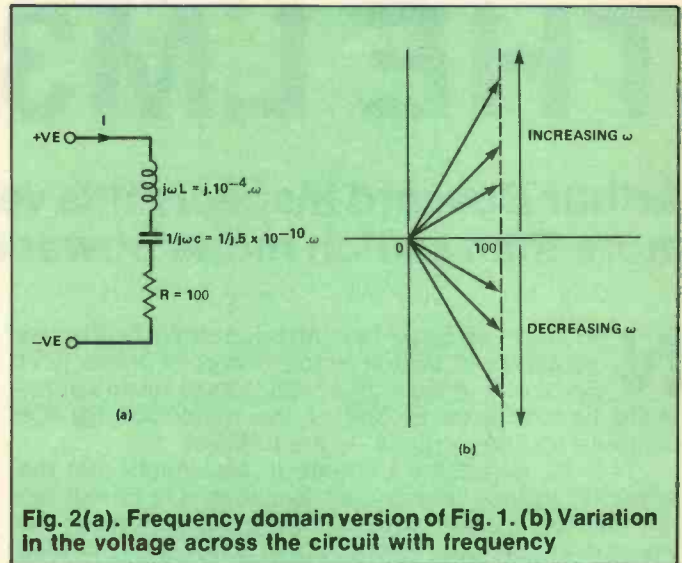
+VE

I

$j\omega L = j.10^{-4}.\omega$

$1/j\omega c = 1/j.5 \times 10^{-10}.\omega$

R = 100

−VE

(a)

INCREASING $\omega$

0

100

DECREASING $\omega$

(b)

Fig. 2(a). Frequency domain version of Fig. 1. (b) Variation in the voltage across the circuit with frequency